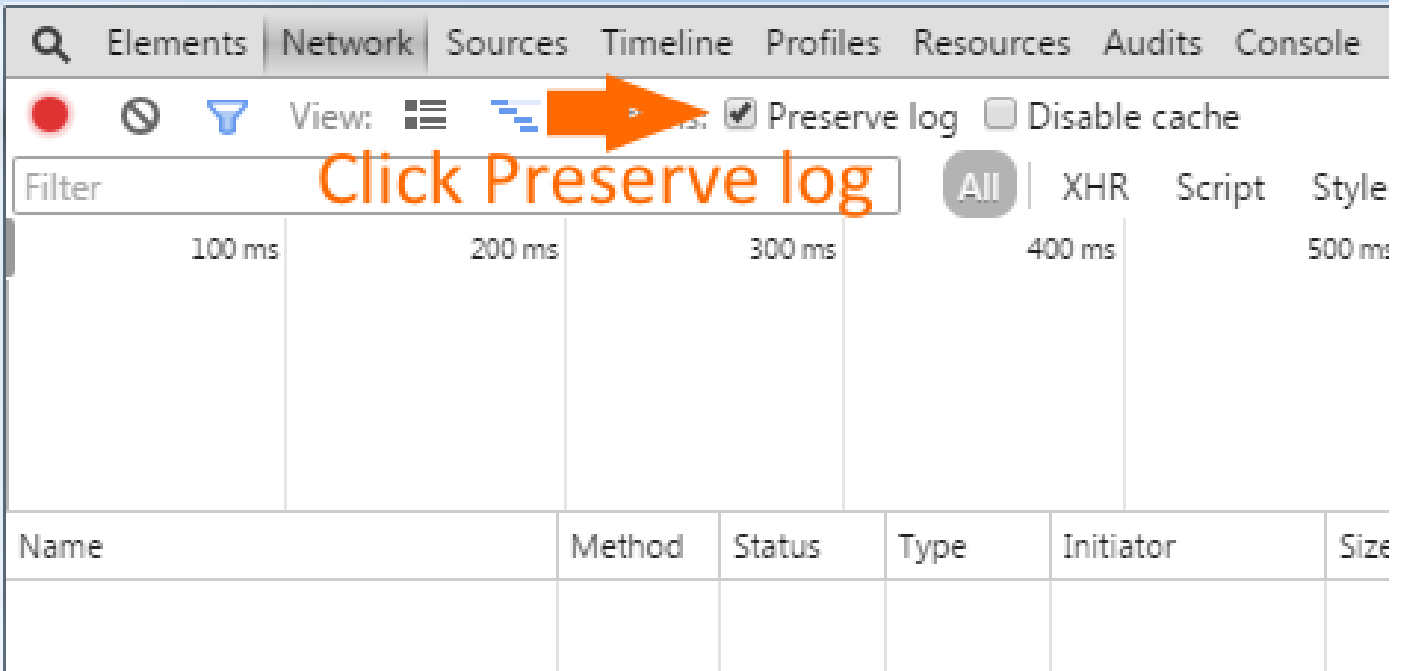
Elements Network Sources Timeline Profiles Resources Audits Console

View: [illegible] Preserve log Disable cache

Filter Click Preserve log All XHR Script Style

100 ms 200 ms 300 ms 400 ms 500 ms

| Name | Method | Status | Type | Initiator | Size |
|---|---|---|---|---|---|